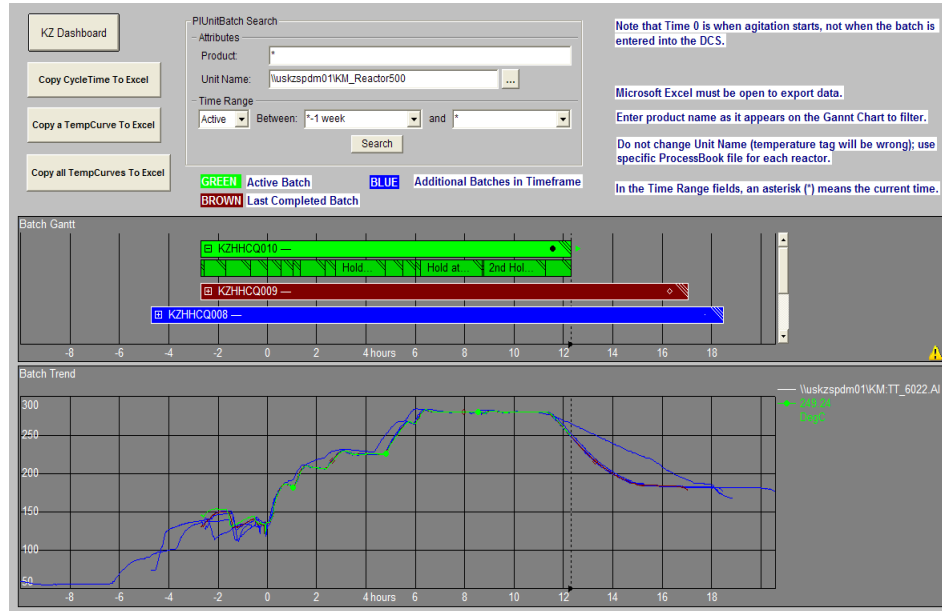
KZ Dashboard

Copy CycleTime To Excel

Copy a TempCurve To Excel

Copy all TempCurves To Excel

PIUnitBatch Search
Attributes
Product: *
Unit Name: \\uskzspdm01\KM_Reactor500 ...
Time Range
Active Between: *-1 week and *
Search

GREEN Active Batch
BROWN Last Completed Batch
BLUE Additional Batches in Timeframe

Note that Time 0 is when agitation starts, not when the batch is entered into the DCS.

Microsoft Excel must be open to export data.

Enter product name as it appears on the Gannt Chart to filter.

Do not change Unit Name (temperature tag will be wrong); use specific ProcessBook file for each reactor.

In the Time Range fields, an asterisk (*) means the current time.

Batch Gantt
⊟ KZHHCQ010 —
Hold... Hold at... 2nd Hol...
⊞ KZHHCQ009 —
⊞ KZHHCQ008 —
-8 -6 -4 -2 0 2 4 hours 6 8 10 12 14 16 18

Batch Trend
300
250
200
150
100
50
\\uskzspdm01\KM:TT_6022.AI
249.24
DegC
-8 -6 -4 -2 0 2 4 hours 6 8 10 12 14 16 18